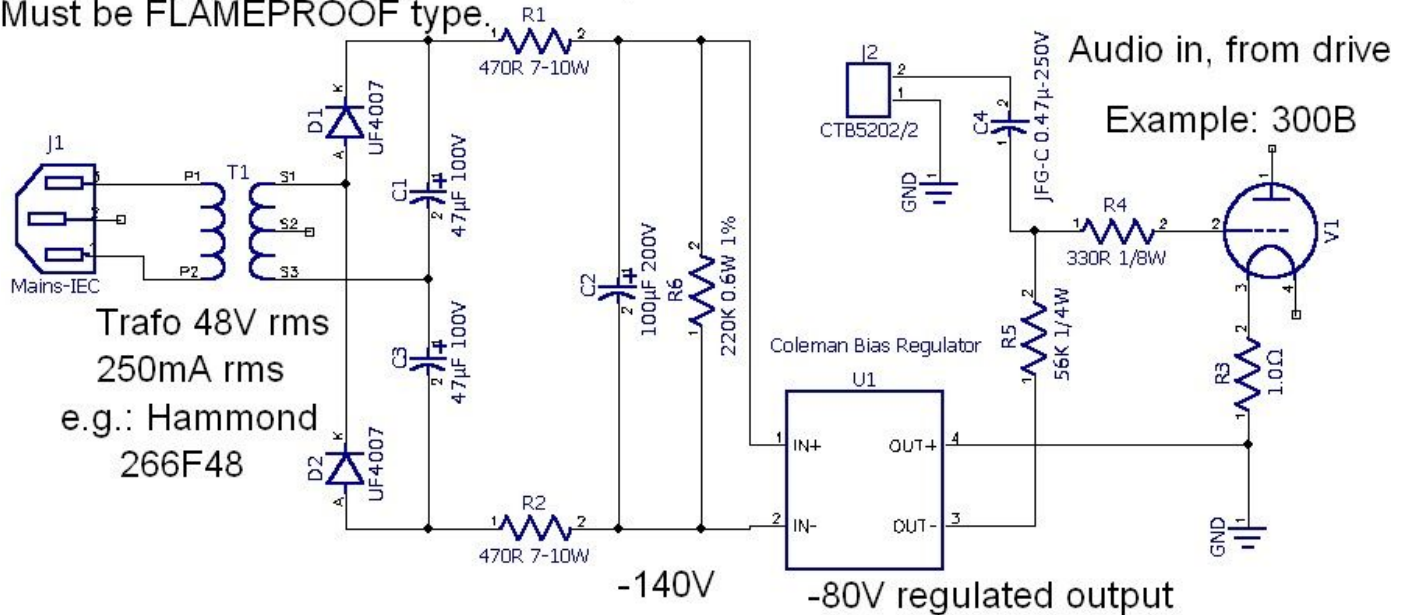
Must be FLAMEPROOF type.

R1
1 2
470R 7-10W

J2
2
1
CTB5202/2

C4
JFG-C 0.47µ-250V

Audio in, from drive

Example: 300B

J1
Mains-IEC

P1
P2
T1
S1
S2
S3

D1
UF4007
K
A

C1
47µF 100V

C2
100µF 200V

R6
220K 0.6W 1%

GND

R4
330R 1/8W

V1

Trafo 48V rms
250mA rms
e.g.: Hammond
266F48

C3
47µF 100V

D2
UF4007
K
A

Coleman Bias Regulator

U1
IN+
IN-
OUT+
OUT-

R5
56K 1/4W

R3
1.0Ω

GND

R2
470R 7-10W

-140V

-80V regulated output